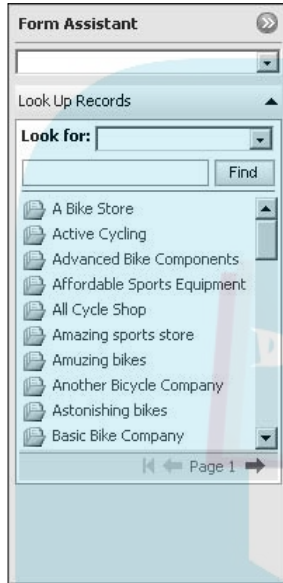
Form Assistant

Look Up Records

Look for:

Find

A Bike Store
Active Cycling
Advanced Bike Components
Affordable Sports Equipment
All Cycle Shop
Amazing sports store
Amuzing bikes
Another Bicycle Company
Astonishing bikes
Basic Bike Company

Page 1